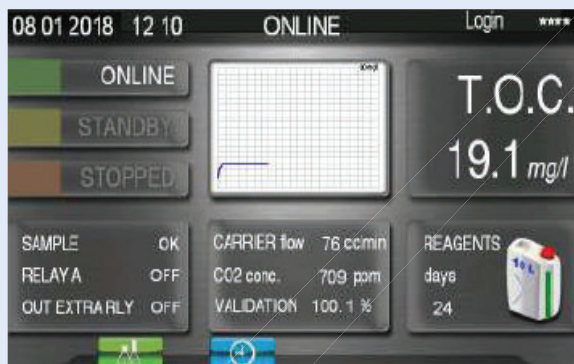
08 01 2018 12 10 ONLINE Login ****

ONLINE

STANDBY

STOPPED

mg/l

T.O.C.

19.1 mg/l

SAMPLE OK

RELAY A OFF

OUT EXTRA RLY OFF

CARRIER flow 76 cc/min

C02 conc. 709 ppm

VALIDATION 100.1 %

REAGENTS

days

24

10 L